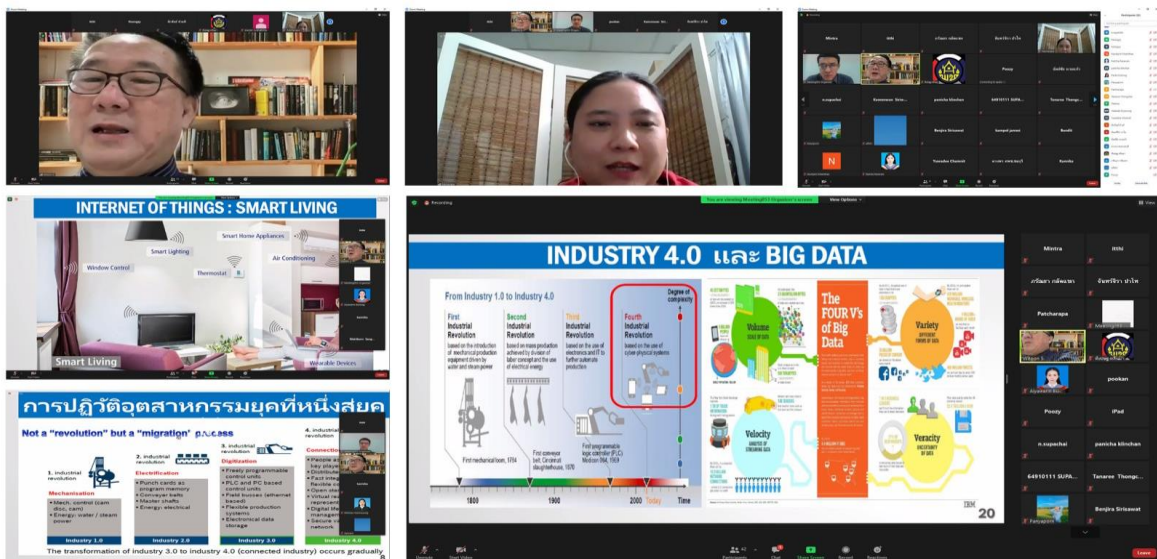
INTERNET OF THINGS : SMART LIVING

Smart Home Appliances
Smart Lighting
Window Control
Thermostat
Air Conditioning
Smart Living
Wearable Devices

การปฏิวัติอุตสาหกรรมยุคที่หนึ่งสุด

Not a "revolution" but a "migration" process

1. industrial revolution
Mechanization
• Mech. control (cam disc, cam)
• Energy: water / steam power

2. industrial revolution
Electrification
• Punch cards as program memory
• Conveyor belts
• Master shafts
• Energy: electrical

3. industrial revolution
Digitization
• Freely programmable control units
• PLC and PC based control units
• Field buses (ethernet based)
• Flexible production systems
• Electronical data storage

4. industrial revolution
Connection

Industry 1.0
Industry 2.0
Industry 3.0
Industry 4.0

The transformation of industry 3.0 to industry 4.0 (connected industry) occurs gradually

You are viewing Meeting's Organizer's screen
View Options
Recording

INDUSTRY 4.0 และ BIG DATA

From Industry 1.0 to Industry 4.0
Degree of complexity

First Industrial Revolution
based on the introduction of mechanical production equipment driven by water and steam power

Second Industrial Revolution
based on mass production achieved by division of labor concept and the use of electrical energy

Third Industrial Revolution
based on the use of electronics and IT to further automate production

Fourth Industrial Revolution
based on the use of cyber-physical systems

First mechanical loom, 1784
First conveyor belt, Cincinnati slaughterhouse, 1870
First programmable logic controller (PLC) Modicon 084, 1969

1800
1900
2000
Today
Time

Volume
Variety
Velocity
Veracity

The FOUR V's of Big Data

IBM
20

Mintra
ittthi
กรัณยา กลั่นมาลา
จันทร์จิรา ปาโท
Patcharapa
pookan
Posy
iPad
n.cupachai
panicha klinchan
64910111 SUPA...
Tanaree Thongc...
Benjira Sirisawat

Leave